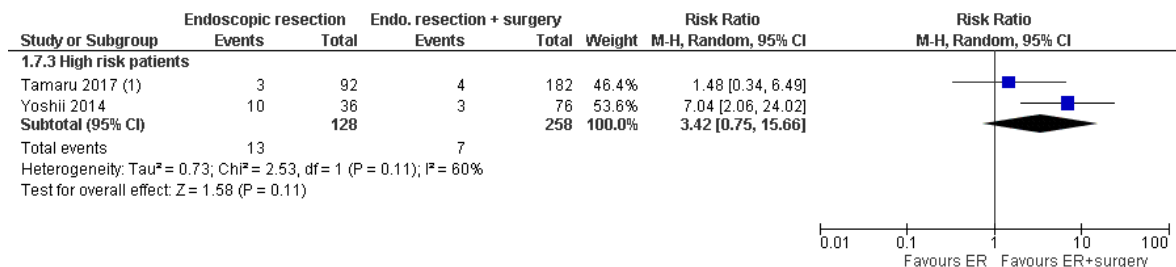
| | Endoscopic resection | | Endo. resection + surgery | | | Risk Ratio | Risk Ratio |
|---|---|---|---|---|---|---|---|
| Study or Subgroup | Events | Total | Events | Total | Weight | M-H, Random, 95% CI | M-H, Random, 95% CI |
| 1.7.3 High risk patients | | | | | | | |
| Tamaru 2017 (1) | 3 | 92 | 4 | 182 | 46.4% | 1.48 [0.34, 6.49] | |
| Yoshii 2014 | 10 | 36 | 3 | 76 | 53.6% | 7.04 [2.06, 24.02] | |
| Subtotal (95% CI) | | 128 | | 258 | 100.0% | 3.42 [0.75, 15.66] | |
| Total events | 13 | | 7 | | | | |

Heterogeneity: Tau² = 0.73; Chi² = 2.53, df = 1 (P = 0.11); I² = 60%
Test for overall effect: Z = 1.58 (P = 0.11)

0.01 0.1 1 10 100
Favours ER Favours ER+surgery